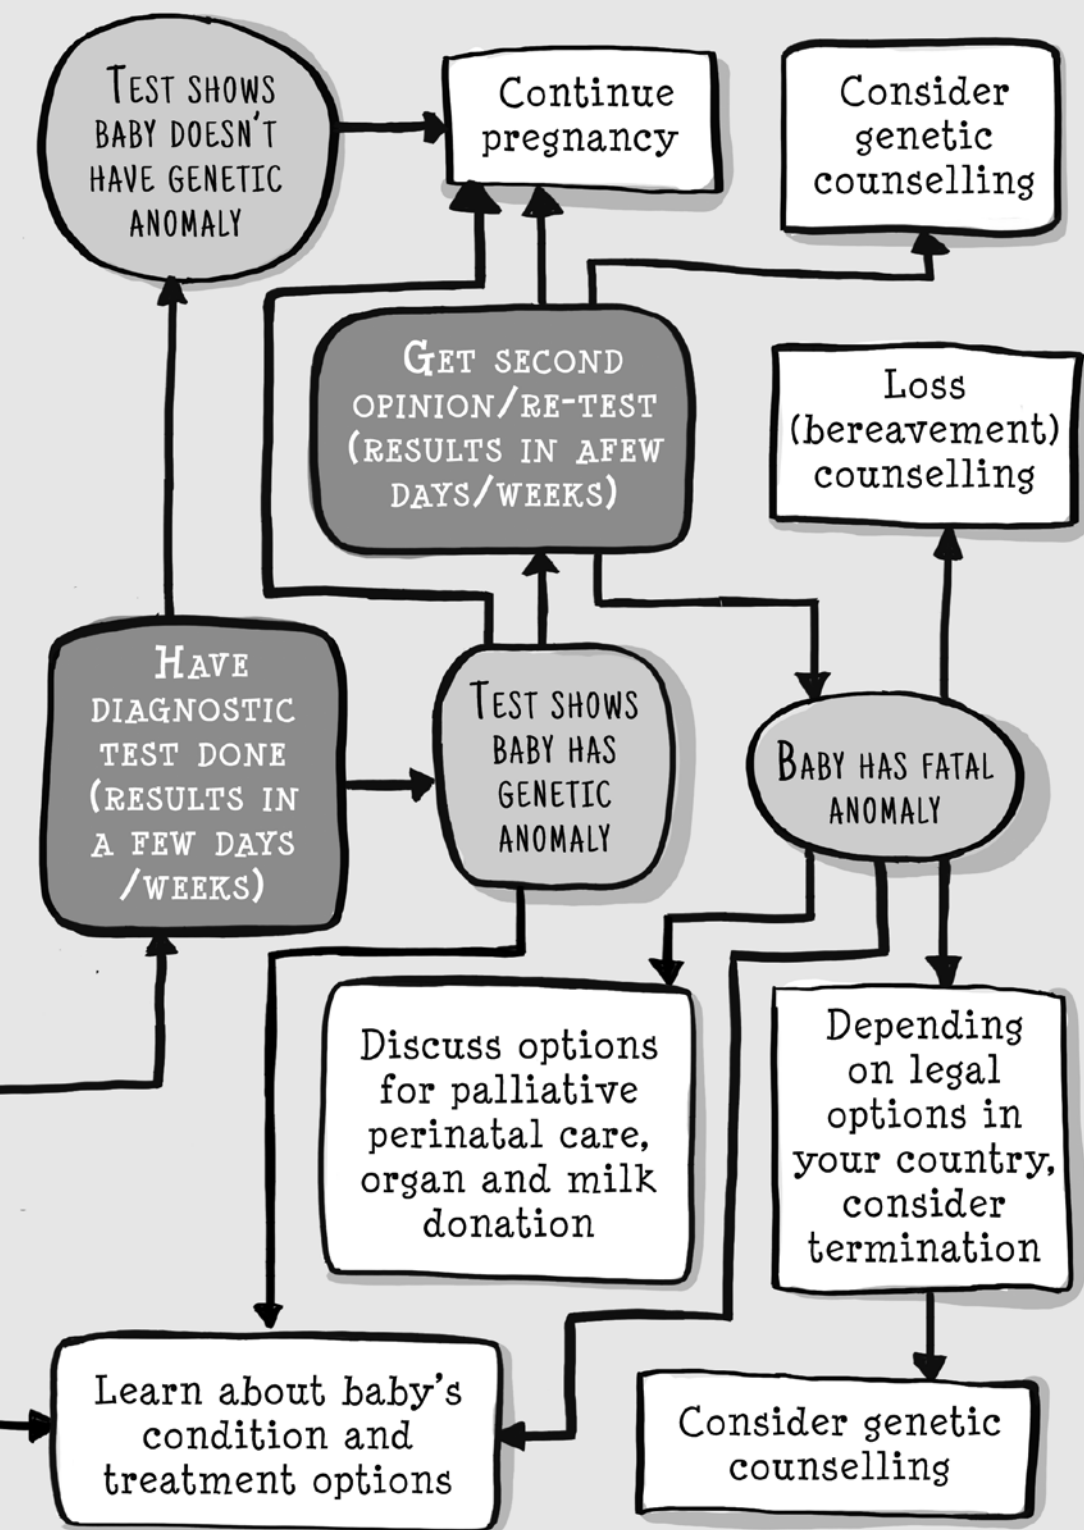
Test shows baby doesn't have genetic anomaly

Continue pregnancy

Consider genetic counselling

Get second opinion/re-test (results in afew days/weeks)

Loss (bereavement) counselling

Have diagnostic test done (results in a few days /weeks)

Test shows baby has genetic anomaly

Baby has fatal anomaly

Discuss options for palliative perinatal care, organ and milk donation

Depending on legal options in your country, consider termination

Learn about baby's condition and treatment options

Consider genetic counselling